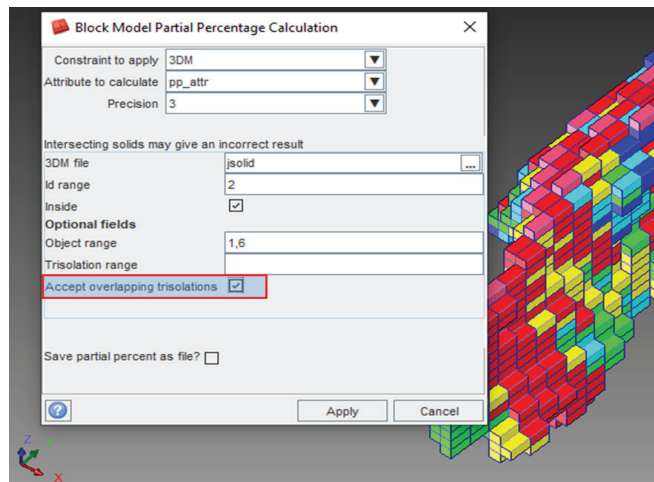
Block Model Partial Percentage Calculation

Constraint to apply 3DM
Attribute to calculate pp_attr
Precision 3

Intersecting solids may give an incorrect result
3DM file jsolid ...
Id range 2
Inside
Optional fields
Object range 1,6
Trisolation range
Accept overlapping trisolations

Save partial percent as file?

?
Apply
Cancel

Z
Y
X